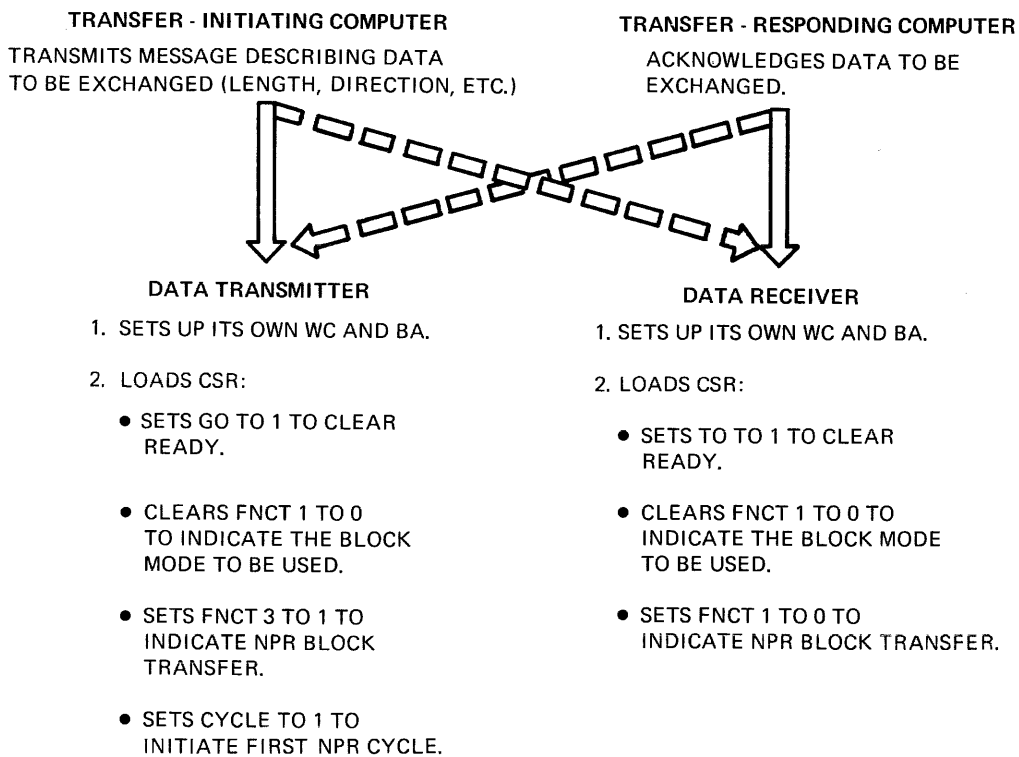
TRANSFER - INITIATING COMPUTER

TRANSMITS MESSAGE DESCRIBING DATA TO BE EXCHANGED (LENGTH, DIRECTION, ETC.)

TRANSFER - RESPONDING COMPUTER

ACKNOWLEDGES DATA TO BE EXCHANGED.

DATA TRANSMITTER

1. SETS UP ITS OWN WC AND BA.

2. LOADS CSR:

• SETS GO TO 1 TO CLEAR READY.

• CLEARS FNCT 1 TO 0 TO INDICATE THE BLOCK MODE TO BE USED.

• SETS FNCT 3 TO 1 TO INDICATE NPR BLOCK TRANSFER.

• SETS CYCLE TO 1 TO INITIATE FIRST NPR CYCLE.

DATA RECEIVER

1. SETS UP ITS OWN WC AND BA.

2. LOADS CSR:

• SETS TO TO 1 TO CLEAR READY.

• CLEARS FNCT 1 TO 0 TO INDICATE THE BLOCK MODE TO BE USED.

• SETS FNCT 1 TO 0 TO INDICATE NPR BLOCK TRANSFER.